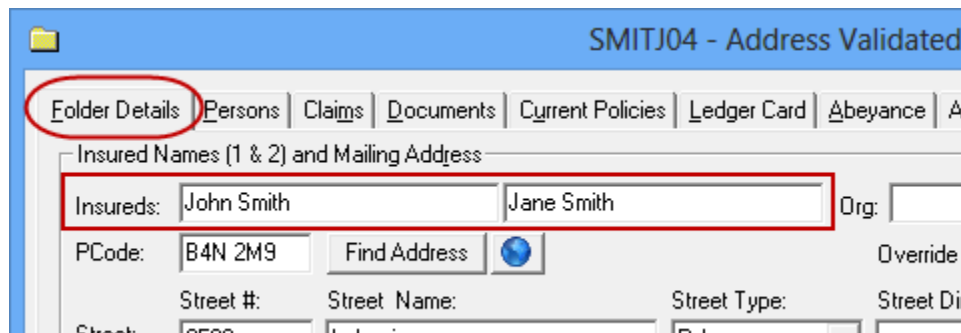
SMITJ04 - Address Validated

Folder Details | Persons | Claims | Documents | Current Policies | Ledger Card | Abeyance | A

Insured Names (1 & 2) and Mailing Address

Insureds: John Smith Jane Smith Org:

PCode: B4N 2M9 Find Address

Override

Street #: Street Name: Street Type: Street Di

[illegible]